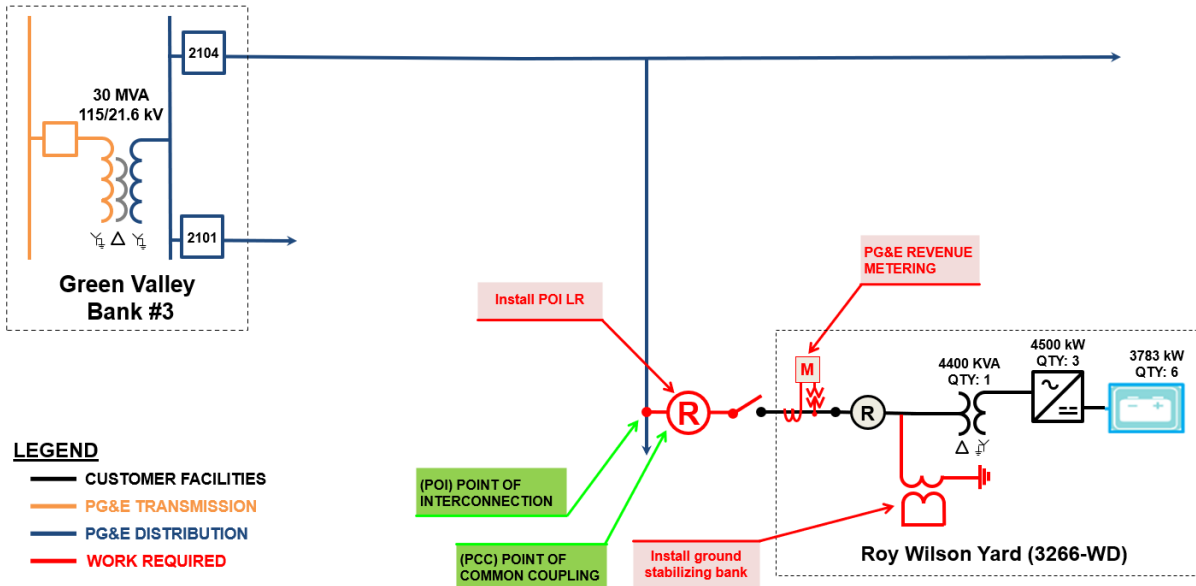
2104

30 MVA
115/21.6 kV

2101

Green Valley
Bank #3

PG&E REVENUE
METERING

Install POI LR

M

R

R

4400 KVA
QTY: 1

4500 kW
QTY: 3

3783 kW
QTY: 6

LEGEND
CUSTOMER FACILITIES
PG&E TRANSMISSION
PG&E DISTRIBUTION
WORK REQUIRED

(POI) POINT OF INTERCONNECTION

(PCC) POINT OF COMMON COUPLING

Install ground stabilizing bank

Roy Wilson Yard (3266-WD)